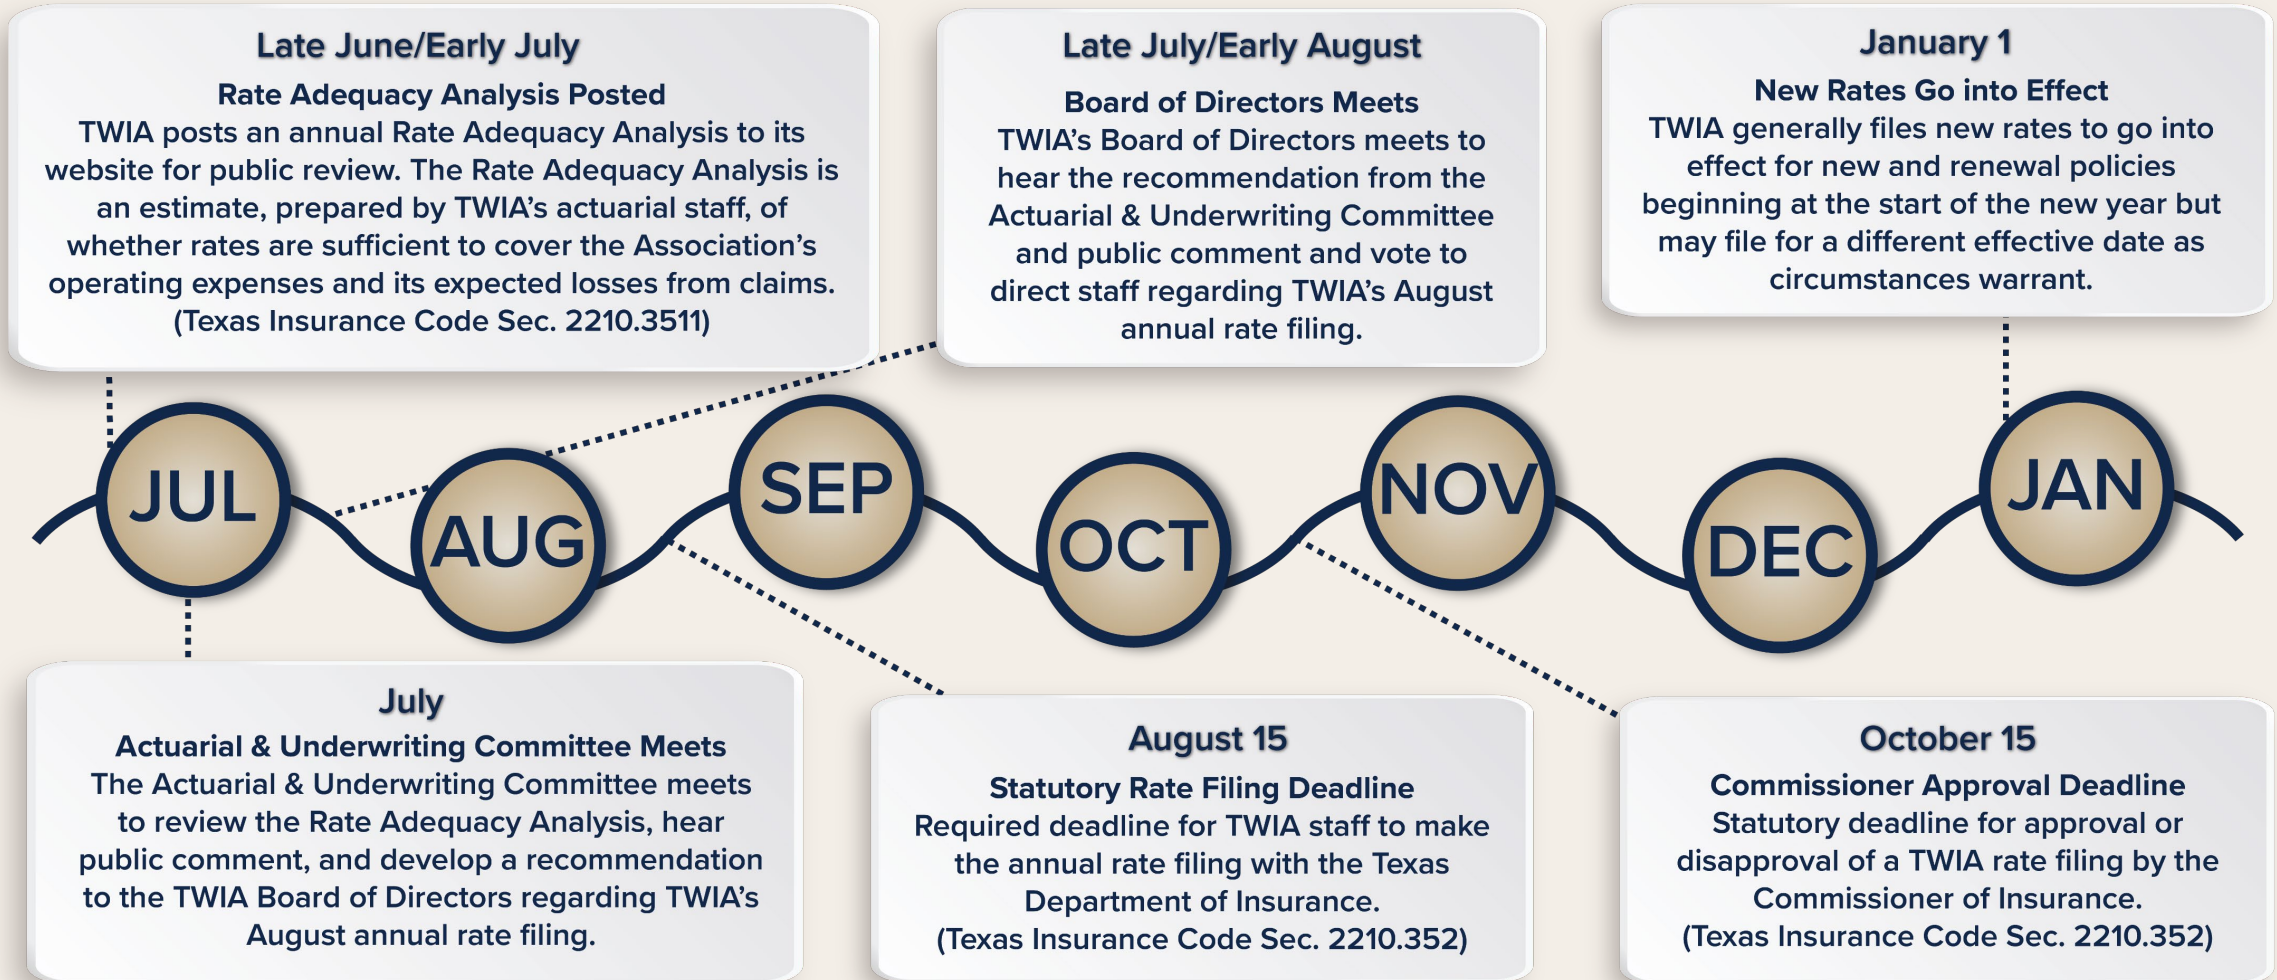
Late June/Early July

Rate Adequacy Analysis Posted
TWIA posts an annual Rate Adequacy Analysis to its website for public review. The Rate Adequacy Analysis is an estimate, prepared by TWIA's actuarial staff, of whether rates are sufficient to cover the Association's operating expenses and its expected losses from claims. (Texas Insurance Code Sec. 2210.3511)

Late July/Early August

Board of Directors Meets
TWIA's Board of Directors meets to hear the recommendation from the Actuarial & Underwriting Committee and public comment and vote to direct staff regarding TWIA's August annual rate filing.

January 1

New Rates Go into Effect
TWIA generally files new rates to go into effect for new and renewal policies beginning at the start of the new year but may file for a different effective date as circumstances warrant.

JUL

AUG

SEP

OCT

NOV

DEC

JAN

July

Actuarial & Underwriting Committee Meets
The Actuarial & Underwriting Committee meets to review the Rate Adequacy Analysis, hear public comment, and develop a recommendation to the TWIA Board of Directors regarding TWIA's August annual rate filing.

August 15

Statutory Rate Filing Deadline
Required deadline for TWIA staff to make the annual rate filing with the Texas Department of Insurance. (Texas Insurance Code Sec. 2210.352)

October 15

Commissioner Approval Deadline
Statutory deadline for approval or disapproval of a TWIA rate filing by the Commissioner of Insurance. (Texas Insurance Code Sec. 2210.352)